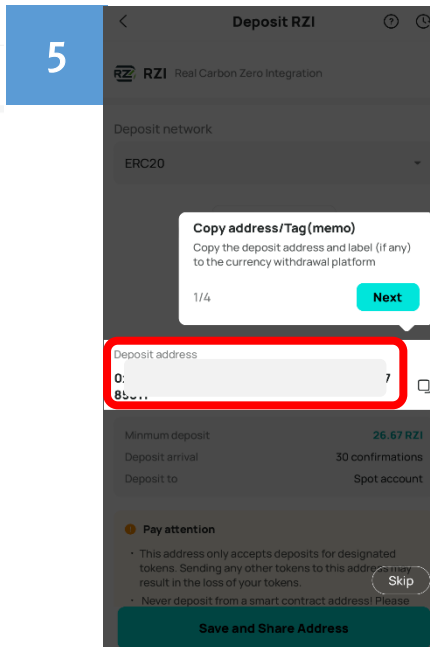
5

<

Deposit RZI

RZI Real Carbon Zero Integration

Deposit network

ERC20

Copy address/Tag(memo)

Copy the deposit address and label (if any) to the currency withdrawal platform

1/4

Next

Deposit address

0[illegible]7
89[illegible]

Minmum deposit 26.67 RZI

Deposit arrival 30 confirmations

Deposit to Spot account

Pay attention

• This address only accepts deposits for designated tokens. Sending any other tokens to this address may result in the loss of your tokens.

• Never deposit from a smart contract address! Please

Skip

Save and Share Address